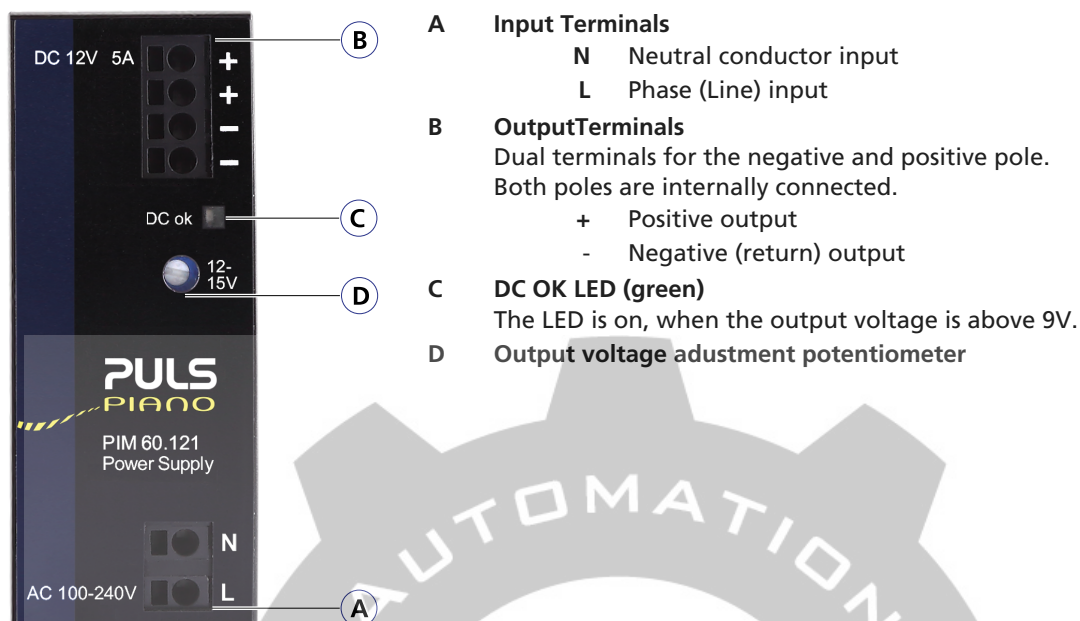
DC 12V 5A
+
+
–
–
DC ok
12-15V
PULS
PIANO
PIM 60.121
Power Supply
N
AC 100-240V
L

B
C
D
A

A Input Terminals
N Neutral conductor input
L Phase (Line) input

B OutputTerminals
Dual terminals for the negative and positive pole. Both poles are internally connected.
+ Positive output
- Negative (return) output

C DC OK LED (green)
The LED is on, when the output voltage is above 9V.

D Output voltage adustment potentiometer

AUTOMATION